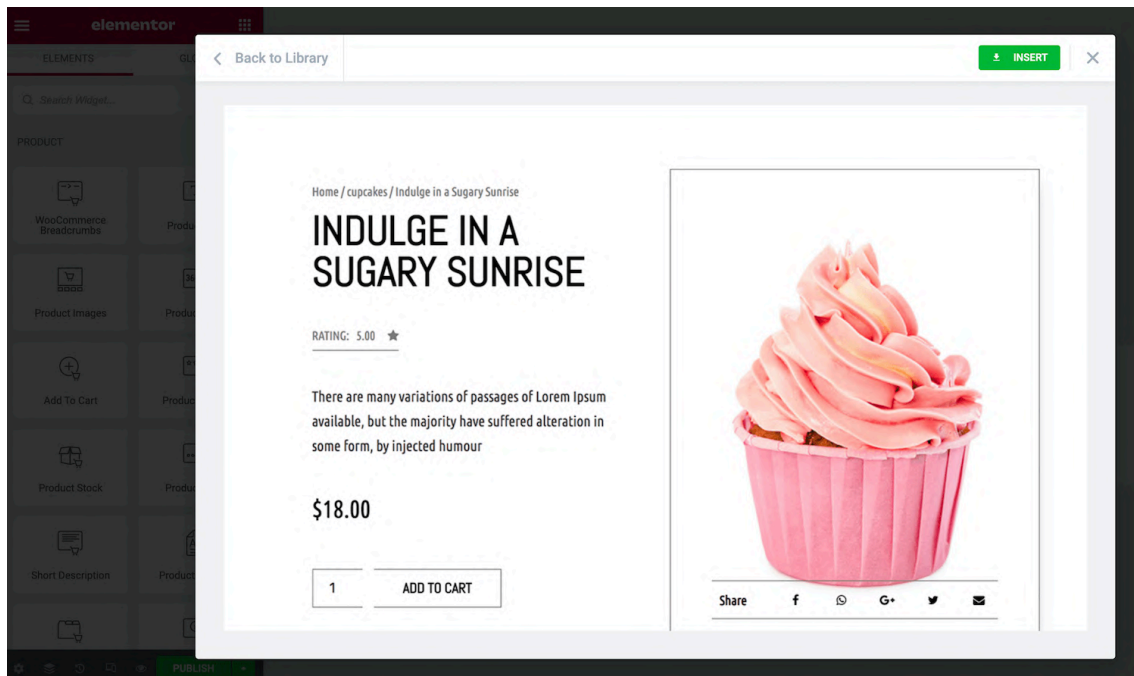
elementor

ELEMENTS GL

Search Widget...

PRODUCT

WooCommerce Breadcrumbs

Produ

Product Images

Produ

Add To Cart

Produ

Product Stock

Produ

Short Description

Produ

PUBLISH

Back to Library

INSERT

Home / cupcakes / Indulge in a Sugary Sunrise

INDULGE IN A SUGARY SUNRISE

RATING: 5.00

There are many variations of passages of Lorem Ipsum available, but the majority have suffered alteration in some form, by injected humour

$18.00

1

ADD TO CART

Share

G+